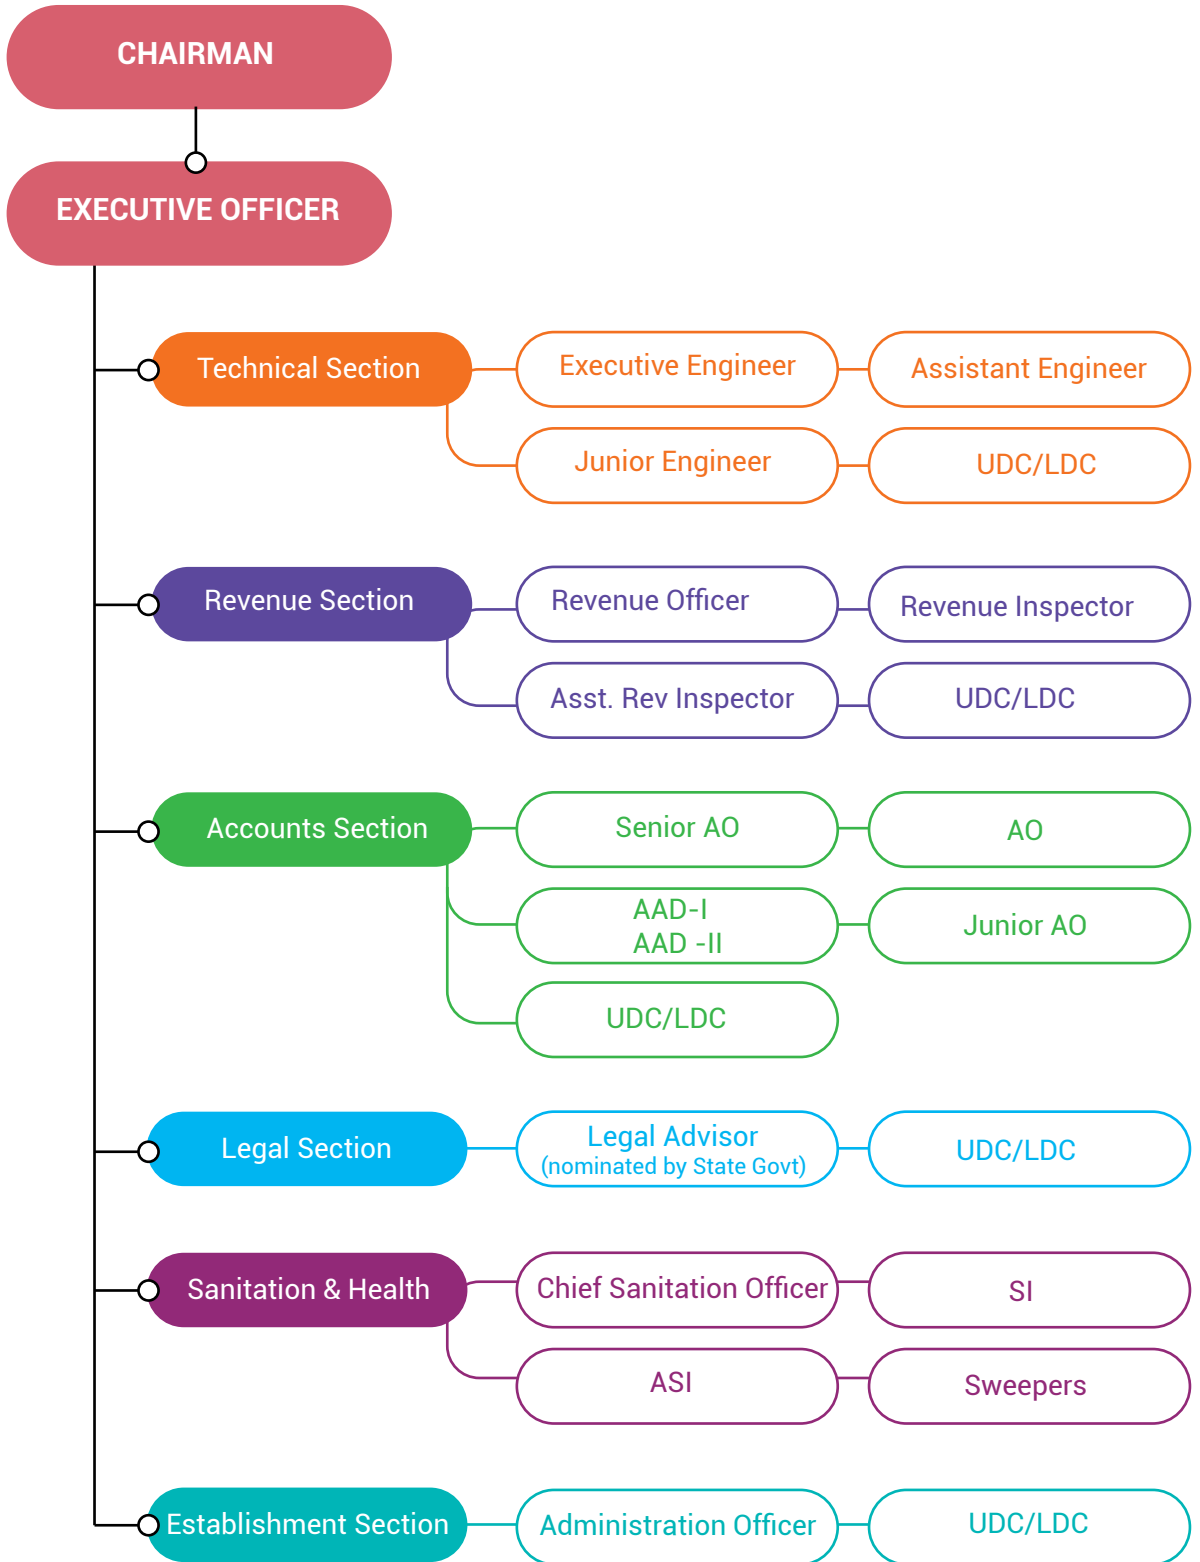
CHAIRMAN

EXECUTIVE OFFICER

Technical Section
Executive Engineer
Assistant Engineer
Junior Engineer
UDC/LDC

Revenue Section
Revenue Officer
Revenue Inspector
Asst. Rev Inspector
UDC/LDC

Accounts Section
Senior AO
AO
AAD-I
AAD -II
Junior AO
UDC/LDC

Legal Section
Legal Advisor
(nominated by State Govt)
UDC/LDC

Sanitation & Health
Chief Sanitation Officer
SI
ASI
Sweepers

Establishment Section
Administration Officer
UDC/LDC